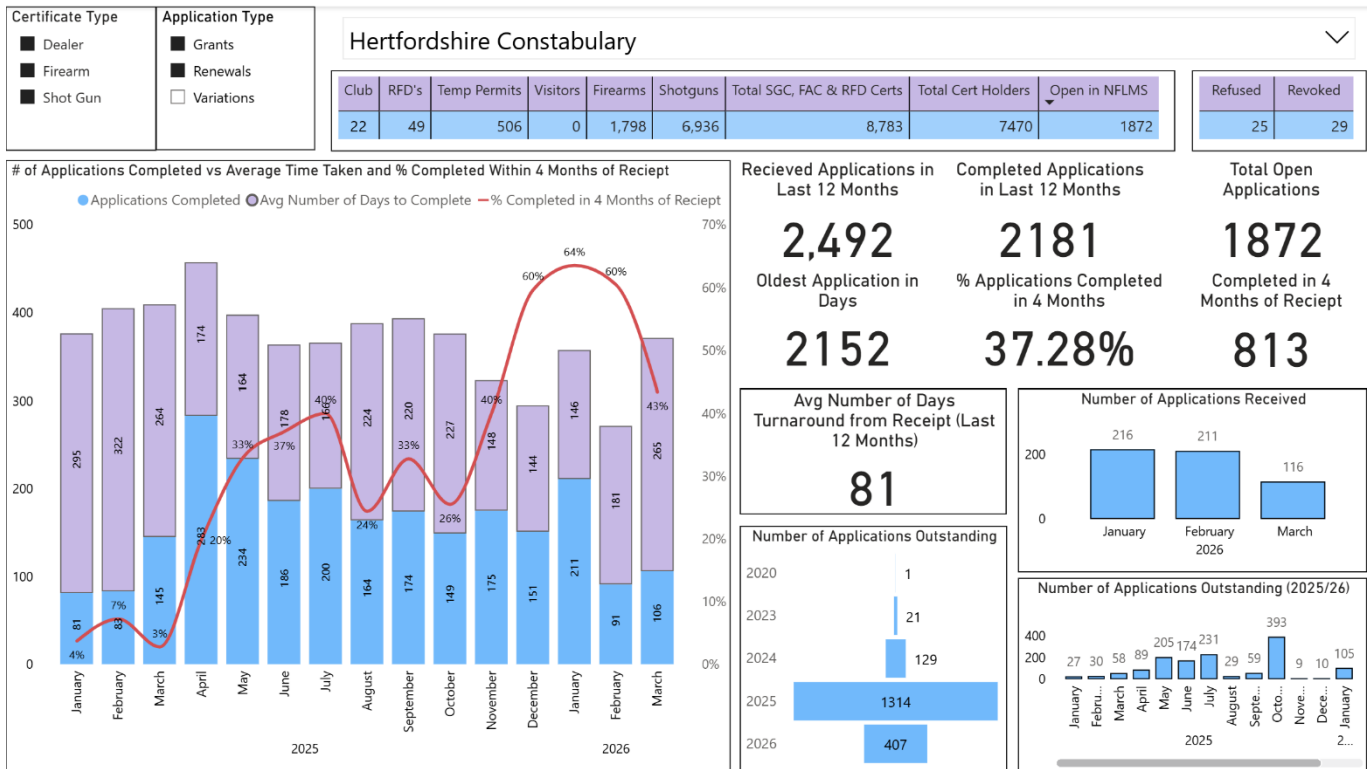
Certificate Type
Dealer
Firearm
Shot Gun

Application Type
Grants
Renewals
Variations

Hertfordshire Constabulary

| Club | RFD's | Temp Permits | Visitors | Firearms | Shotguns | Total SGC, FAC & RFD Certs | Total Cert Holders | Open in NFLMS |
|---|---|---|---|---|---|---|---|---|
| 22 | 49 | 506 | 0 | 1,798 | 6,936 | 8,783 | 7470 | 1872 |

| Refused | Revoked |
|---|---|
| 25 | 29 |

# of Applications Completed vs Average Time Taken and % Completed Within 4 Months of Reciept

Applications Completed Avg Number of Days to Complete % Completed in 4 Months of Reciept

500 400 300 200 100 0

70% 60% 50% 40% 30% 20% 10% 0%

January 81 295 4%
February 83 322 7%
March 145 264 3%
April 283 174 20%
May 234 164 33%
June 186 178 37%
July 200 166 40%
August 164 224 24%
September 174 220 33%
October 149 227 26%
November 175 148 40%
December 151 144 60%
January 211 146 64%
February 91 181 60%
March 106 265 43%

2025 2026

Recieved Applications in Last 12 Months
2,492

Completed Applications in Last 12 Months
2181

Total Open Applications
1872

Oldest Application in Days
2152

% Applications Completed in 4 Months
37.28%

Completed in 4 Months of Reciept
813

Avg Number of Days Turnaround from Receipt (Last 12 Months)
81

Number of Applications Received
200
0
216 January
211 February
116 March
2026

Number of Applications Outstanding
2020 1
2023 21
2024 129
2025 1314
2026 407

Number of Applications Outstanding (2025/26)
400 200 0
January 27
Febru... 30
March 58
April 89
May 205
June 174
July 231
August 29
Septe... 59
Octo... 393
Nove... 9
Dece... 10
January 105
2025 2...